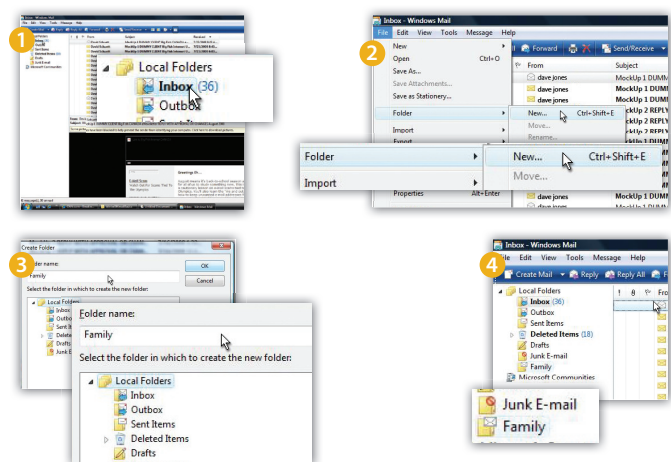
1

Local Folders
Inbox (36)
Outbox

2

Inbox - Windows Mail
File Edit View Tools Message Help
Forward Send/Receive
From Subject
dave jones MockUp 1 DUMM
dave jones MockUp 1 DUMM
dave jones MockUp 1 DUMM
MockUp 2 REPLY
MockUp 2 REPLY
MockUp 1 DUMM
dave jones MockUp 1 DUMM
dave jones MockUp 1 DUMM
New
Open Ctrl+O
Save As...
Save Attachments...
Save as Stationery...
Folder
Import
Export
Properties Alt+Enter
New... Ctrl+Shift+E
Move...
Rename...

Folder
Import
New... Ctrl+Shift+E
Move...

3

Create Folder
Folder name:
Family
OK
Cancel
Select the folder in which to create the new folder:

Folder name:
Family
Select the folder in which to create the new folder:
Local Folders
Inbox
Outbox
Sent Items
Deleted Items
Drafts
Junk E

4

Inbox - Windows Mail
File Edit View Tools Message Help
Create Mail Reply Reply All
Local Folders
Inbox (36)
Outbox
Sent Items
Deleted Items (18)
Drafts
Junk E-mail
Family
Microsoft Communities

Junk E-mail
Family